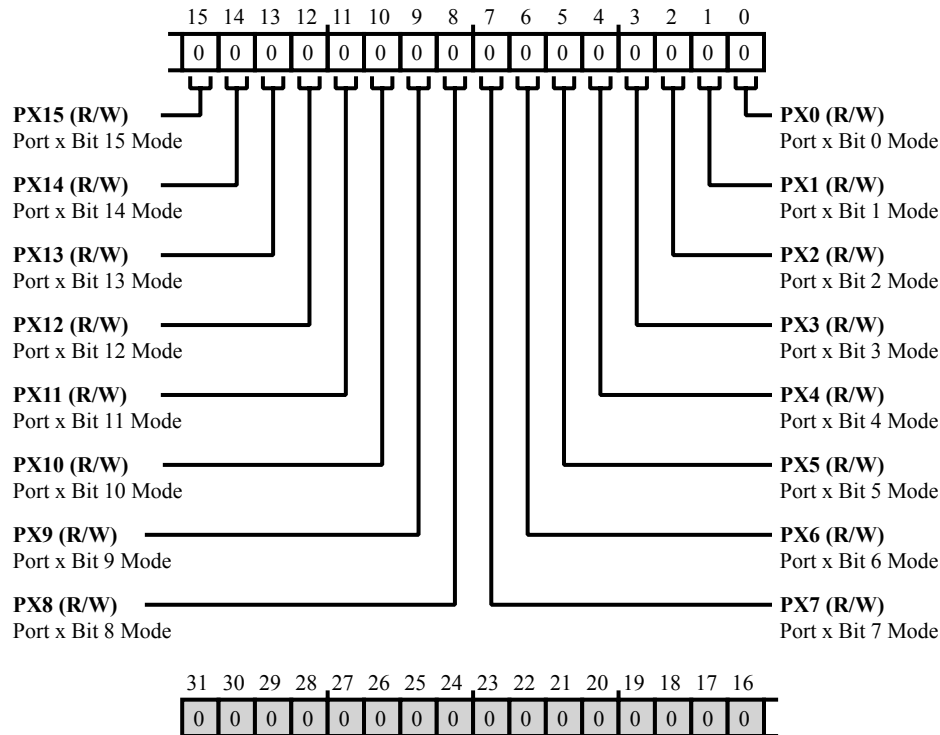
15 14 13 12 11 10 9 8 7 6 5 4 3 2 1 0

| 0 | 0 | 0 | 0 | 0 | 0 | 0 | 0 | 0 | 0 | 0 | 0 | 0 | 0 | 0 | 0 |
|---|---|---|---|---|---|---|---|---|---|---|---|---|---|---|---|

**PX15 (R/W)**
Port x Bit 15 Mode

**PX14 (R/W)**
Port x Bit 14 Mode

**PX13 (R/W)**
Port x Bit 13 Mode

**PX12 (R/W)**
Port x Bit 12 Mode

**PX11 (R/W)**
Port x Bit 11 Mode

**PX10 (R/W)**
Port x Bit 10 Mode

**PX9 (R/W)**
Port x Bit 9 Mode

**PX8 (R/W)**
Port x Bit 8 Mode

**PX0 (R/W)**
Port x Bit 0 Mode

**PX1 (R/W)**
Port x Bit 1 Mode

**PX2 (R/W)**
Port x Bit 2 Mode

**PX3 (R/W)**
Port x Bit 3 Mode

**PX4 (R/W)**
Port x Bit 4 Mode

**PX5 (R/W)**
Port x Bit 5 Mode

**PX6 (R/W)**
Port x Bit 6 Mode

**PX7 (R/W)**
Port x Bit 7 Mode

31 30 29 28 27 26 25 24 23 22 21 20 19 18 17 16

| 0 | 0 | 0 | 0 | 0 | 0 | 0 | 0 | 0 | 0 | 0 | 0 | 0 | 0 | 0 | 0 |
|---|---|---|---|---|---|---|---|---|---|---|---|---|---|---|---|